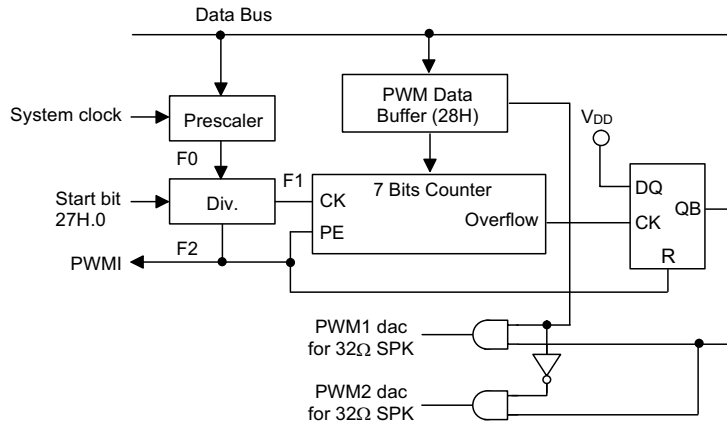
Data Bus

System clock

Prescaler

F0

Start bit 27H.0

Div.

F1

F2

PWMI

PWM Data Buffer (28H)

7 Bits Counter

CK

PE

Overflow

$V_{DD}$

DQ

CK

QB

R

PWM1 dac for 32Ω SPK

PWM2 dac for 32Ω SPK